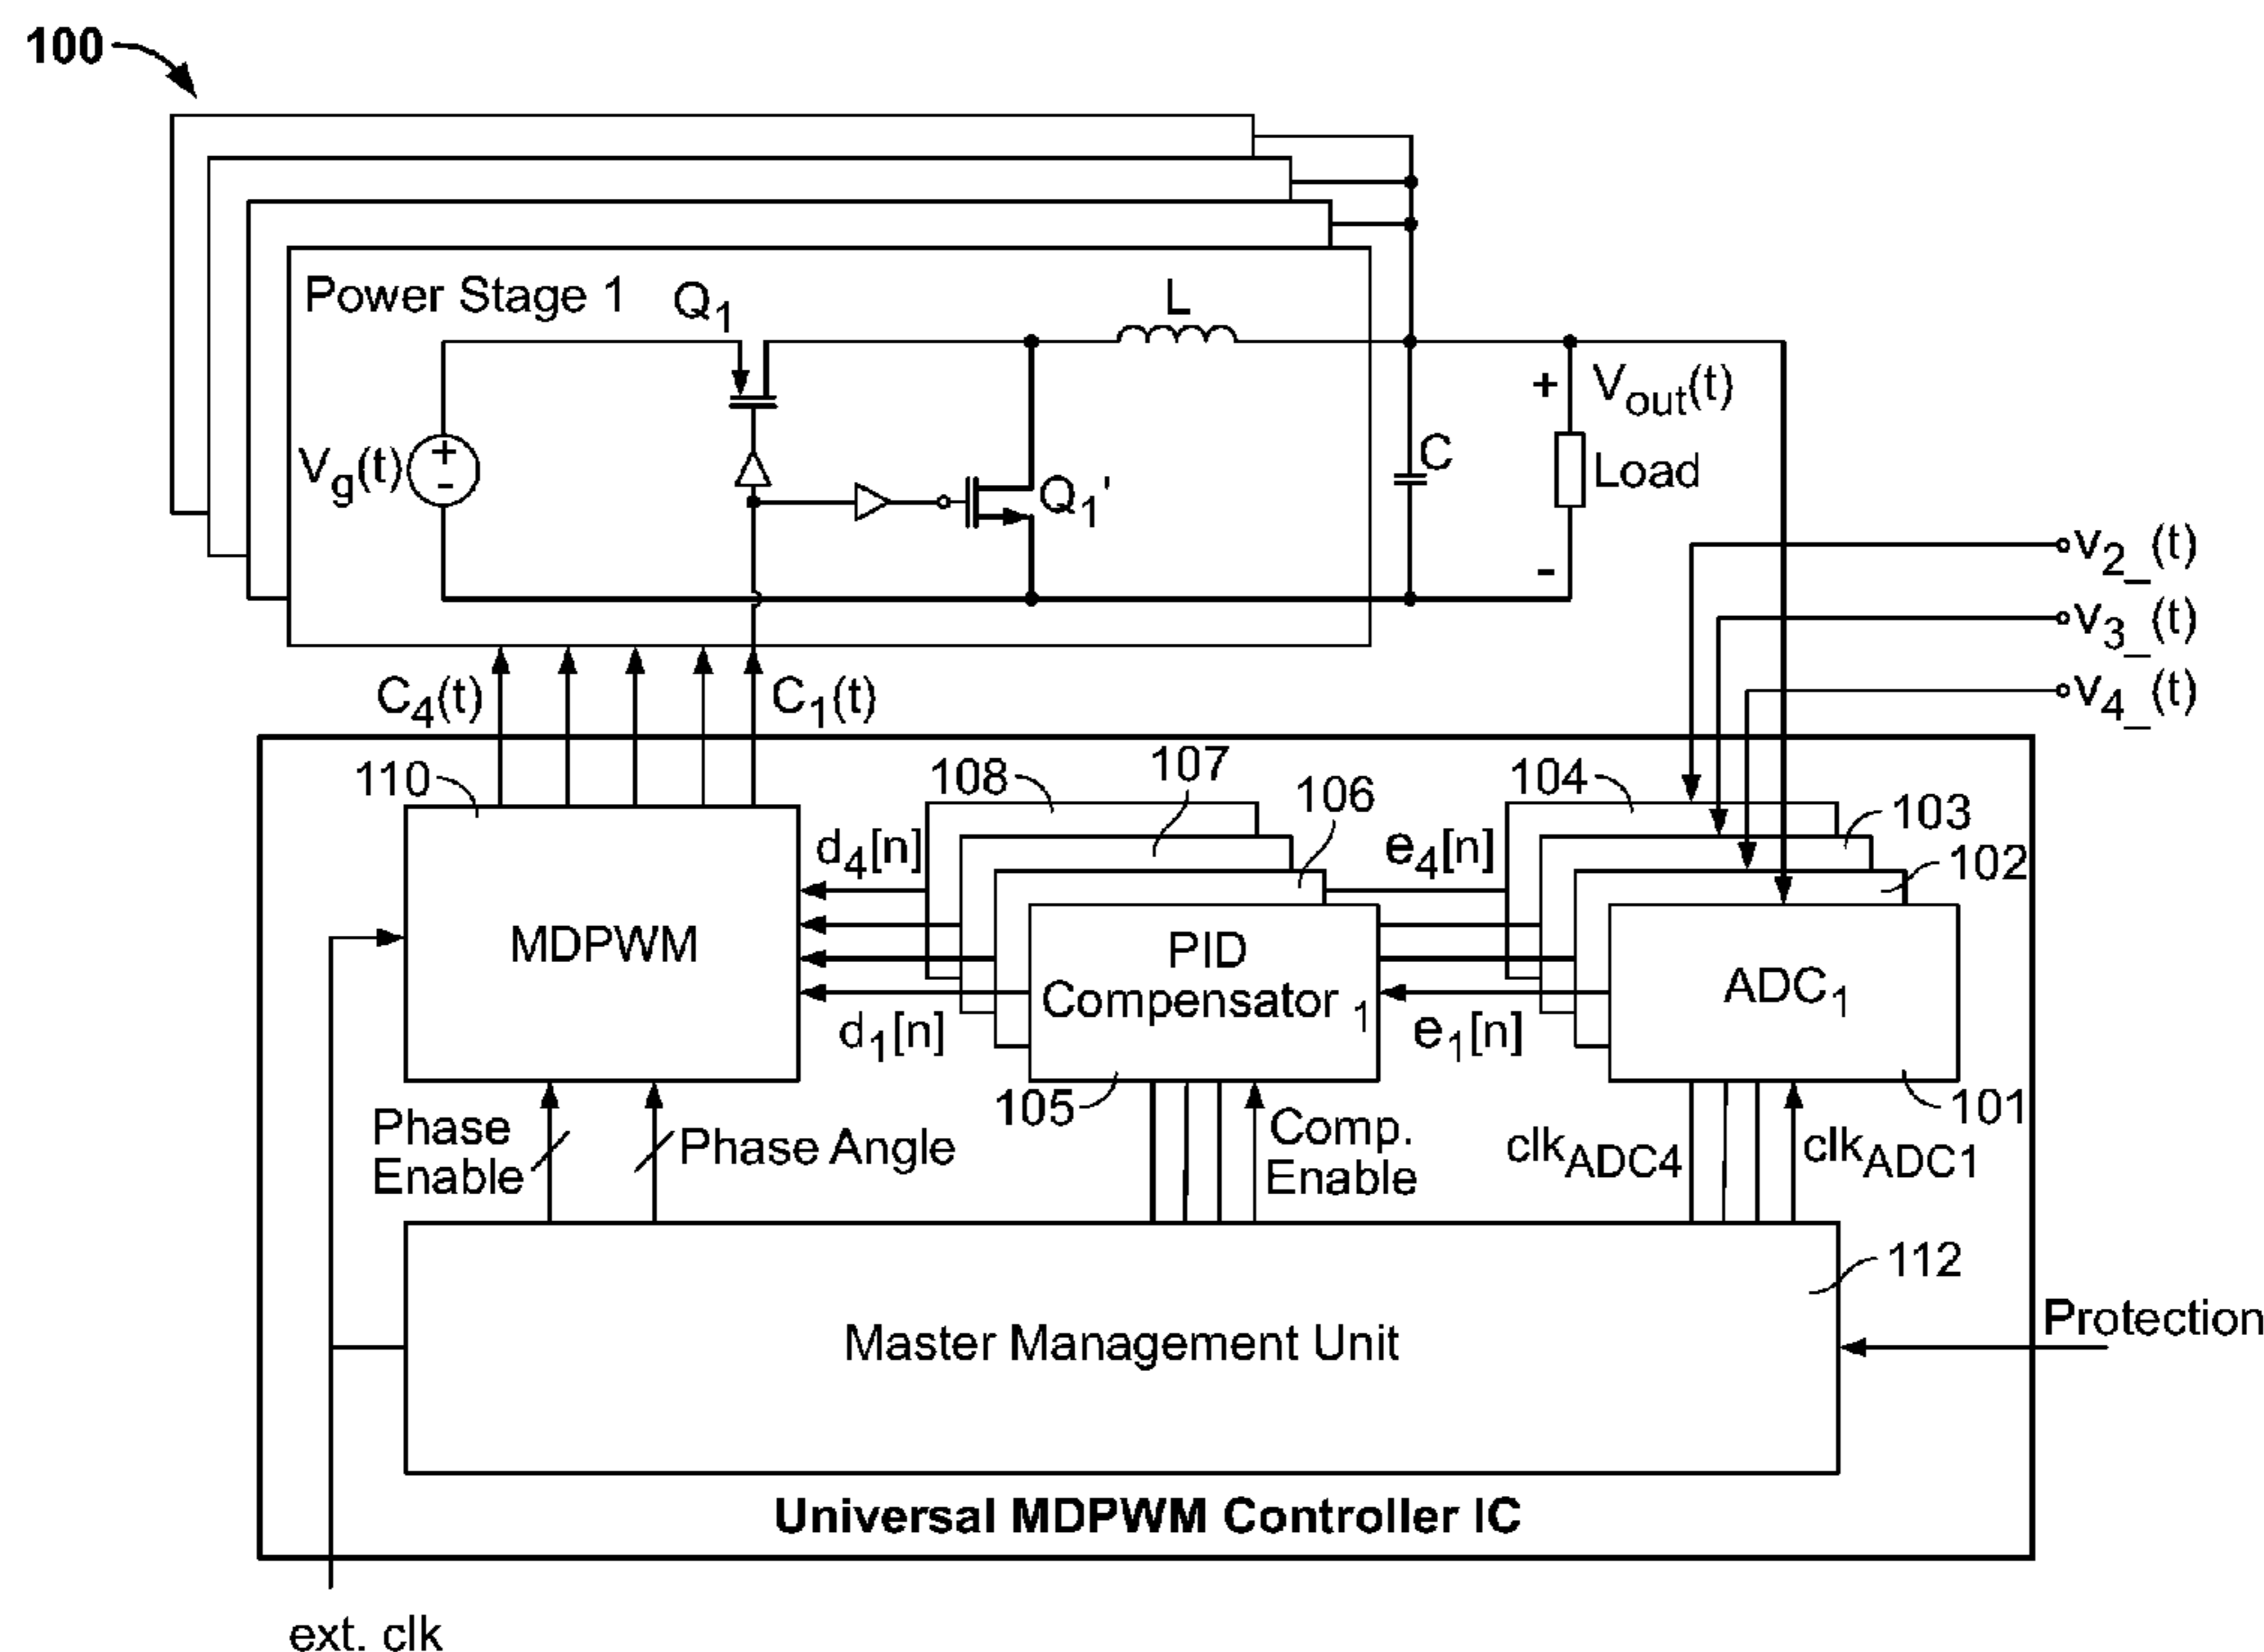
100

Power Stage 1

$Q_1$

L

$V_g(t)$

+

-

$Q_1'$

C

+

$V_{out}(t)$

Load

-

$v_{2\_}(t)$

$v_{3\_}(t)$

$v_{4\_}(t)$

$C_4(t)$

$C_1(t)$

110

108

107

106

104

103

102

$d_4[n]$

$e_4[n]$

MDPWM

PID Compensator $_1$

$ADC_1$

$d_1[n]$

$e_1[n]$

105

101

Phase Enable

Phase Angle

Comp. Enable

$clk_{ADC4}$

$clk_{ADC1}$

112

Master Management Unit

Protection

Universal MDPWM Controller IC

ext. clk